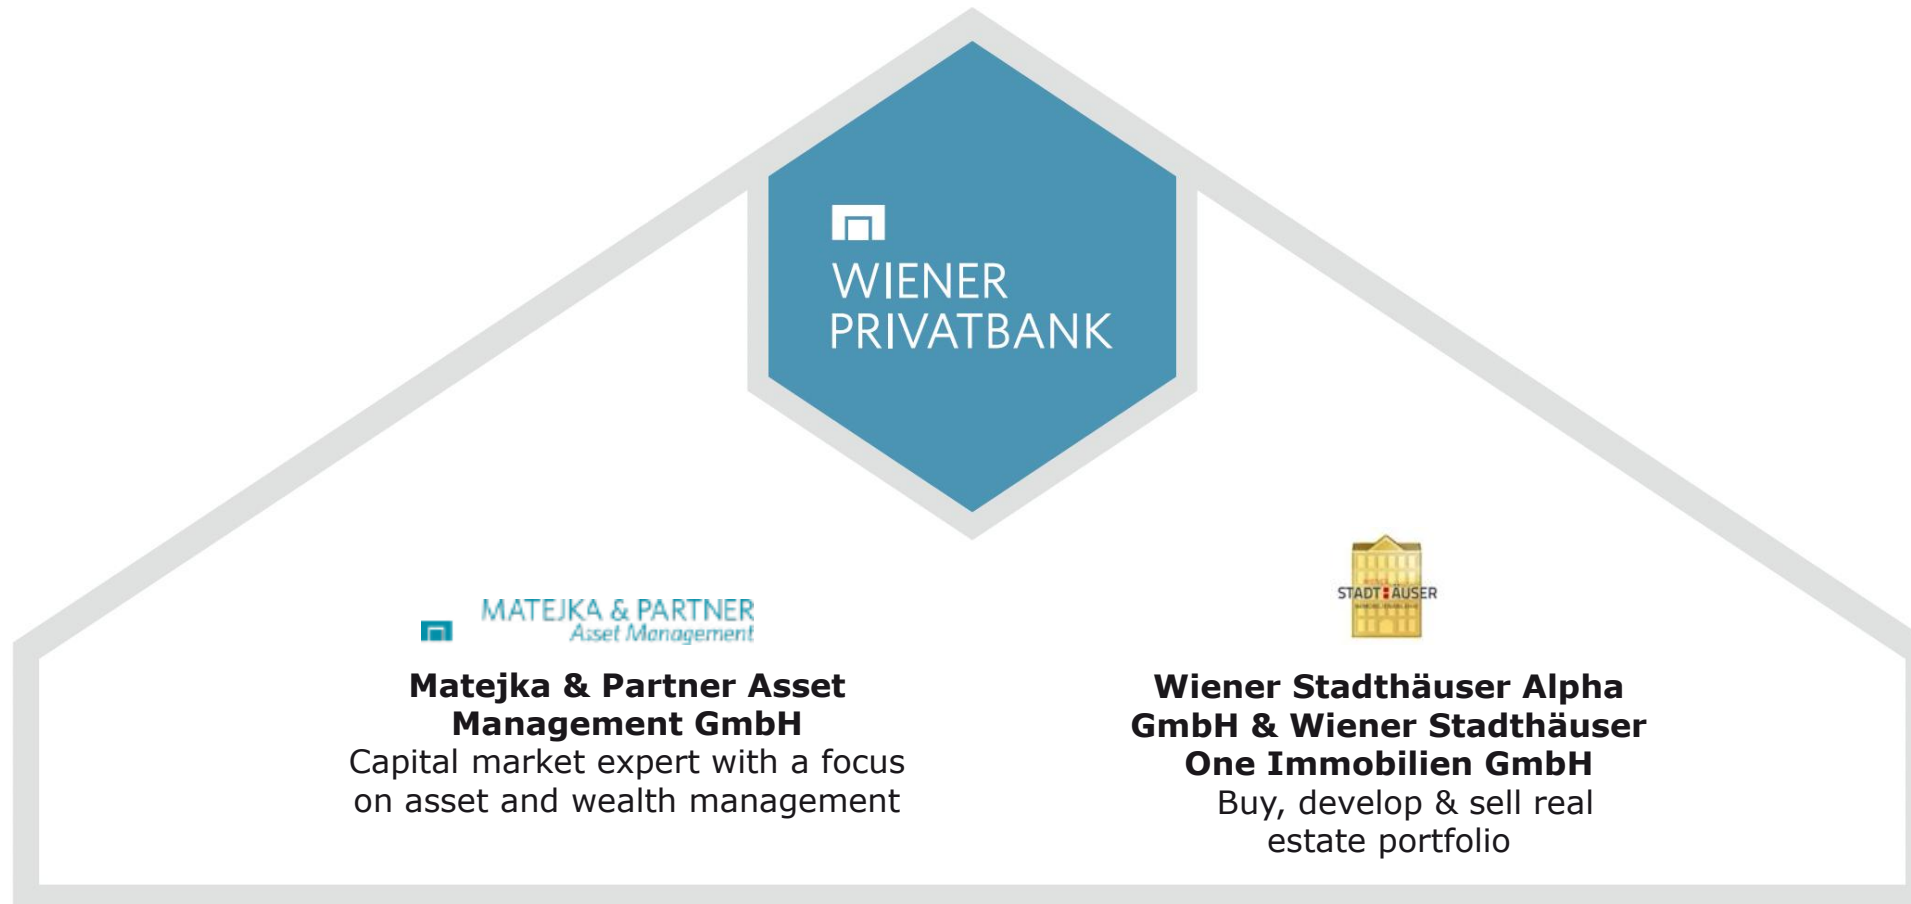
WIENER
PRIVATBANK

MATEJKA & PARTNER
Asset Management

Matejka & Partner Asset Management GmbH
Capital market expert with a focus on asset and wealth management

STADTHÄUSER

Wiener Stadthäuser Alpha GmbH & Wiener Stadthäuser One Immobilien GmbH
Buy, develop & sell real estate portfolio